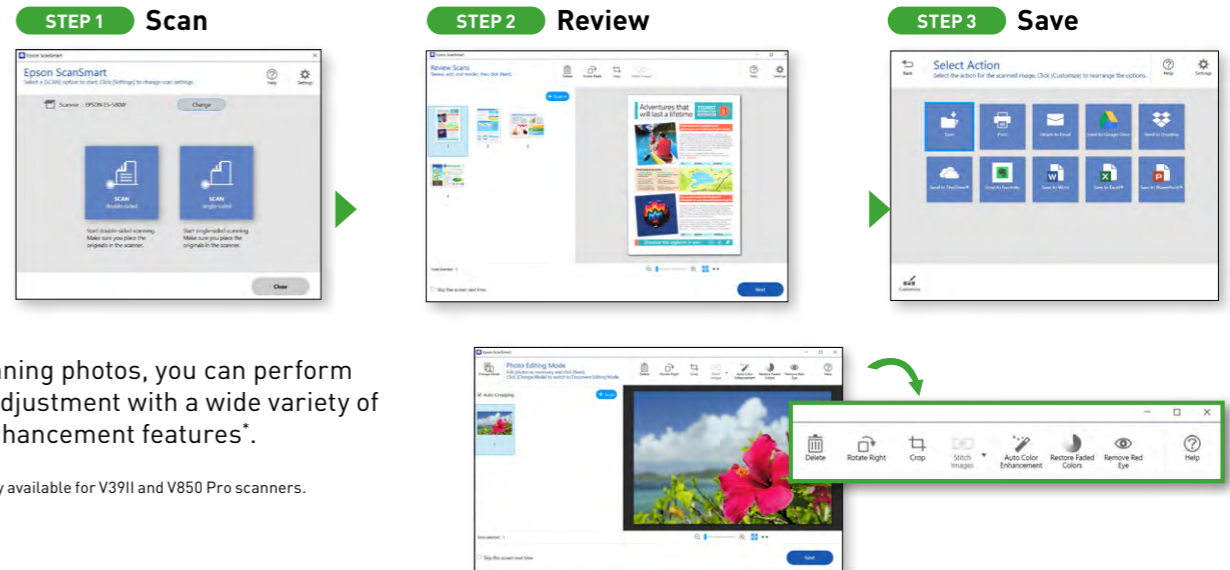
STEP 1 Scan

Epson ScanSmart

Epson ScanSmart
Select a [SCAN] option to start. Click [Settings] to change scan settings.

Help Settings

Scanner : EPSON ES-580W

Change

SCAN
double-sided

SCAN
single-sided

Start double-sided scanning. Make sure you place the originals in the scanner.

Start single-sided scanning. Make sure you place the originals in the scanner.

Close

STEP 2 Review

Epson ScanSmart

Review Scans
Review, edit, and reorder, then click [Next].

Delete Rotate Right Crop

+ Scan

Adventures that will last a lifetime

Skip this screen next time.

Next

STEP 3 Save

Back

Select Action
Select the action for the scanned image. Click [Customize] to rearrange the options.

Help Settings

Save Print Attach to Email Send to Google Drive Send to Dropbox

Send to OneDrive Send to Evernote Save As Word Save As Excel Save As PowerPoint

Customize

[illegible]nning photos, you can perform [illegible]djustment with a wide variety of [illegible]nhancement features*.

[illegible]y available for V39II and V850 Pro scanners.

Epson ScanSmart

Change Mode

Photo Editing Mode
Edit photos as necessary and click [Next].
Click [Change Mode] to switch to Document Editing Mode.

Delete Rotate Right Crop Stitch Images Auto Color Enhancement Restore Faded Colors Remove Red Eye Help

Auto Cropping

+ Scan

Skip this screen next time.

Next

Delete Rotate Right Crop Stitch Images Auto Color Enhancement Restore Faded Colors Remove Red Eye Help